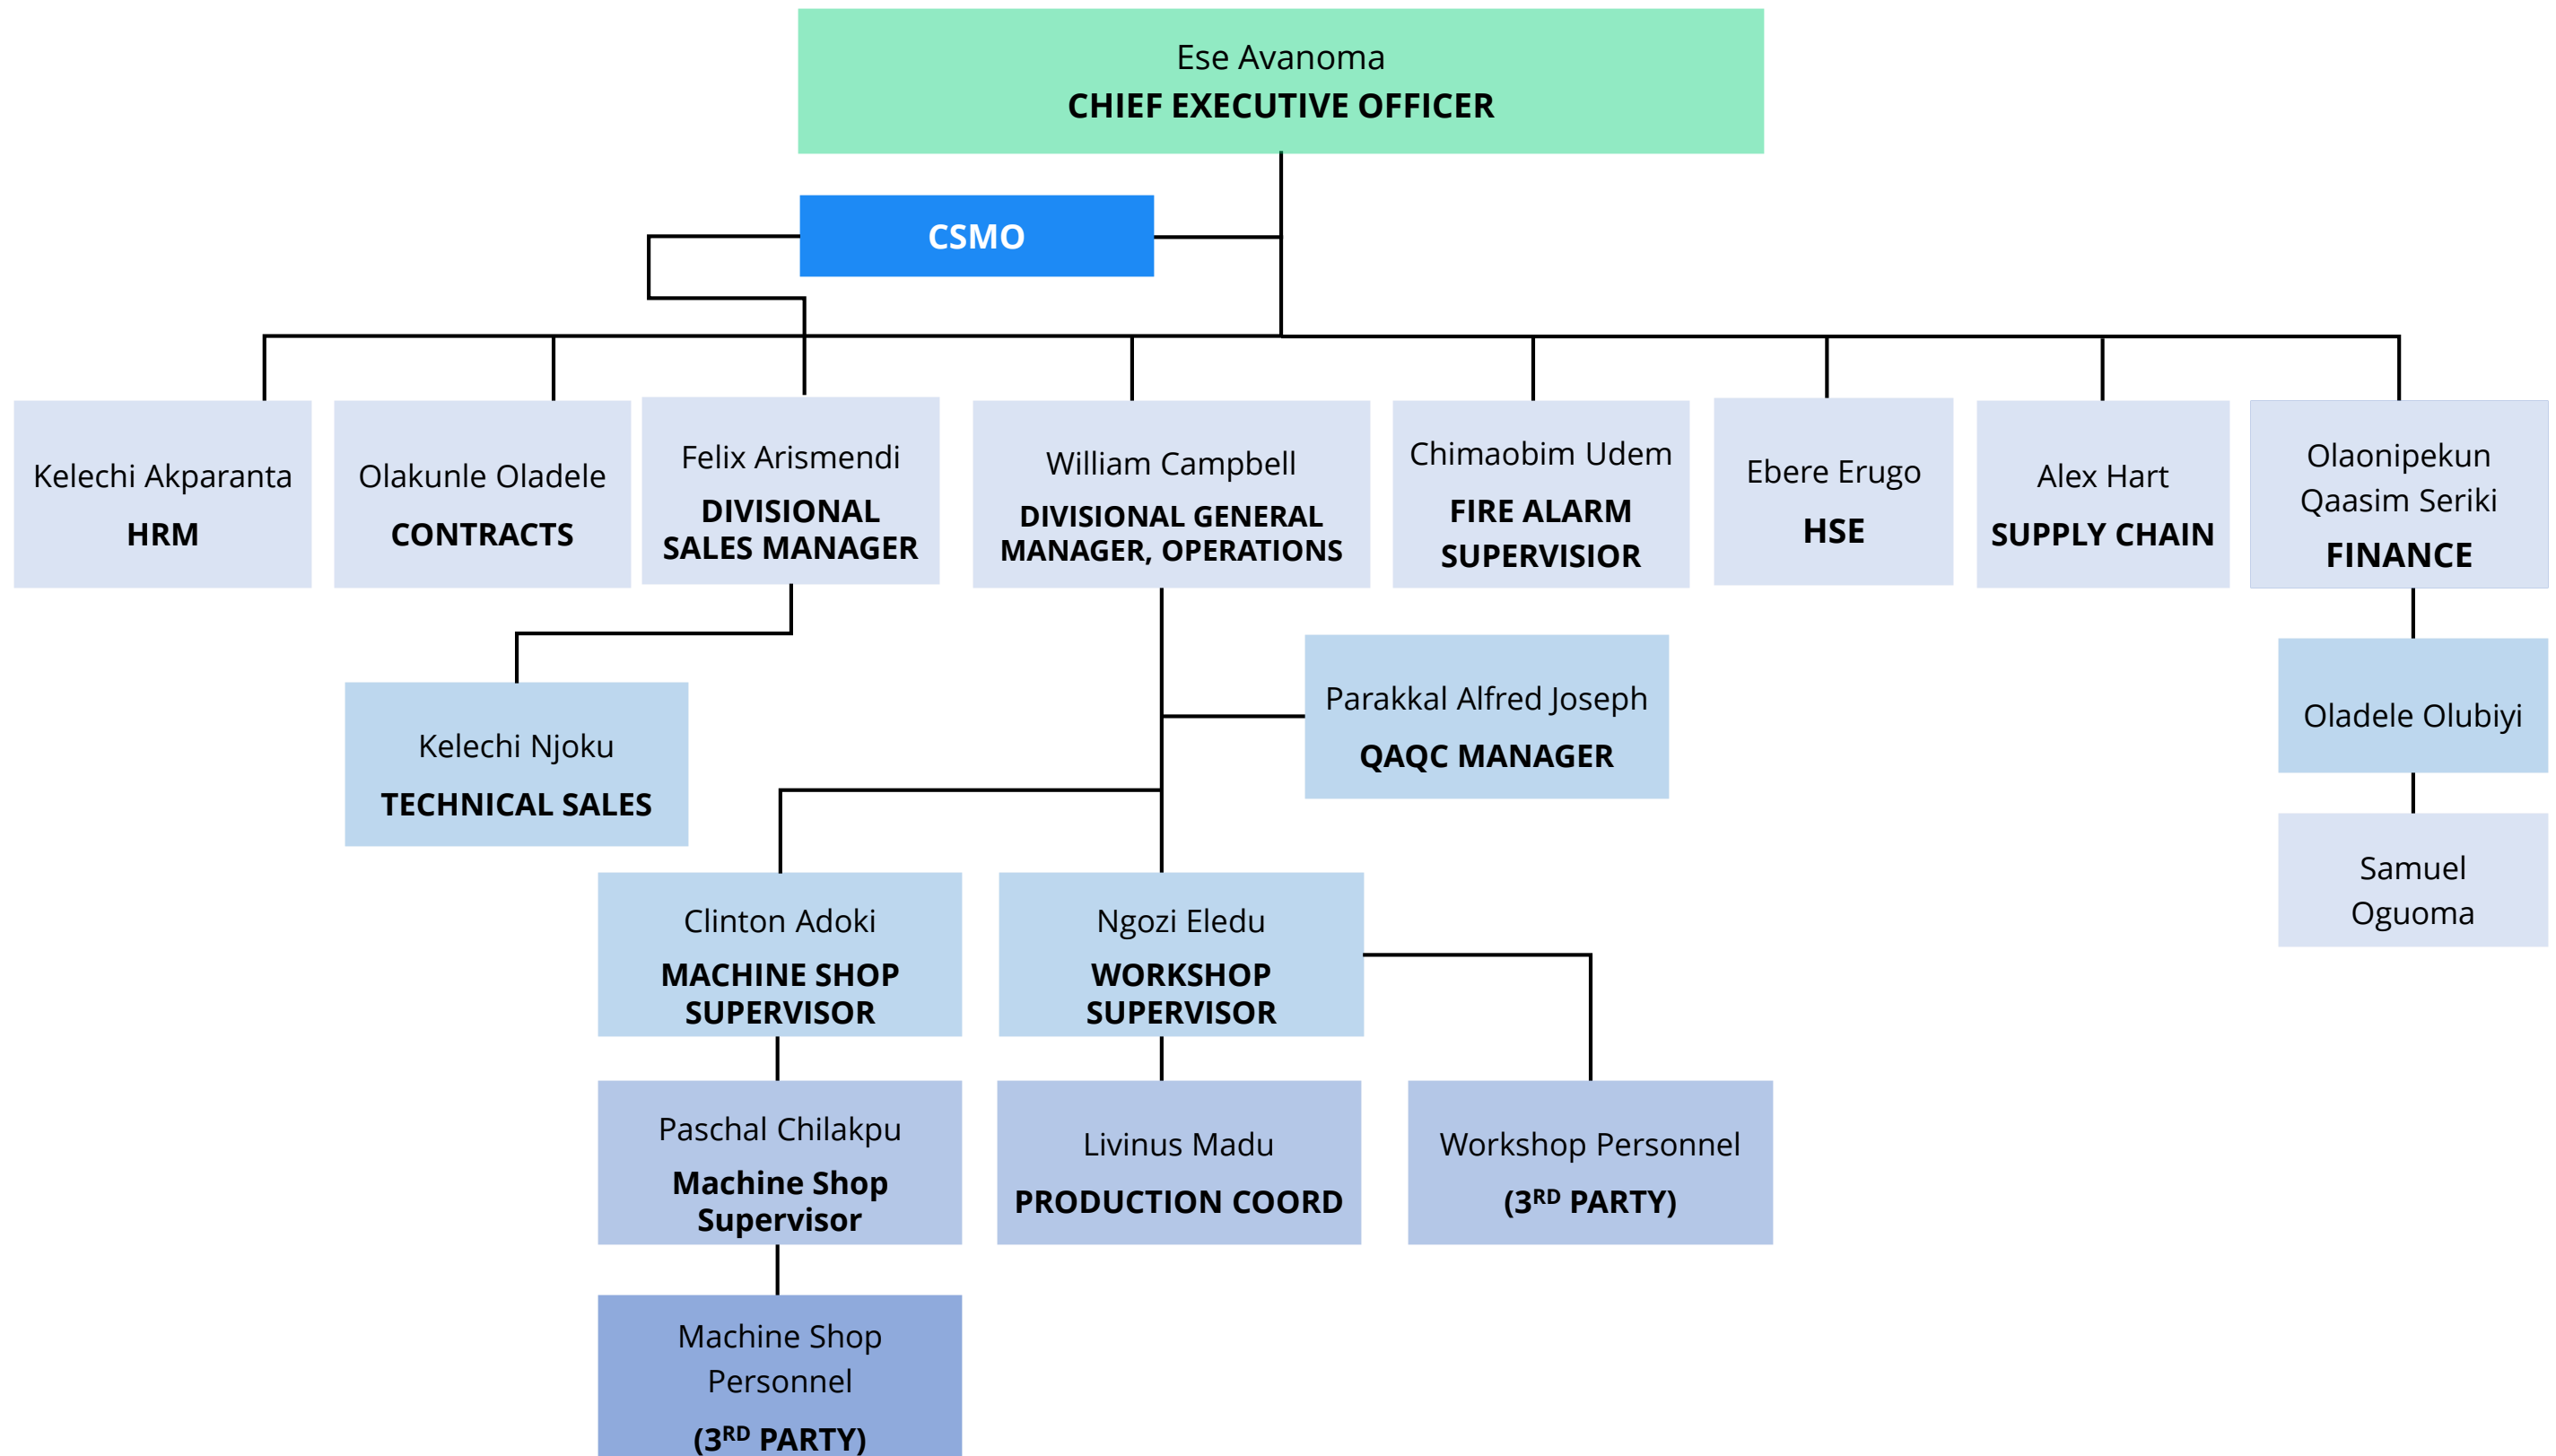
Ese Avanoma
CHIEF EXECUTIVE OFFICER

CSMO

Kelechi Akparanta
HRM

Olakunle Oladele
CONTRACTS

Felix Arismendi
DIVISIONAL SALES MANAGER

William Campbell
DIVISIONAL GENERAL MANAGER, OPERATIONS

Chimaobim Udem
FIRE ALARM SUPERVISIOR

Ebere Erugo
HSE

Alex Hart
SUPPLY CHAIN

Olaonipekun Qaasim Seriki
FINANCE

Kelechi Njoku
TECHNICAL SALES

Parakkal Alfred Joseph
QAQC MANAGER

Oladele Olubiyi

Samuel Oguoma

Clinton Adoki
MACHINE SHOP SUPERVISOR

Ngozi Eledu
WORKSHOP SUPERVISOR

Paschal Chilakpu
Machine Shop Supervisor

Livinus Madu
PRODUCTION COORD

Workshop Personnel
(3$^{RD}$ PARTY)

Machine Shop Personnel
(3$^{RD}$ PARTY)